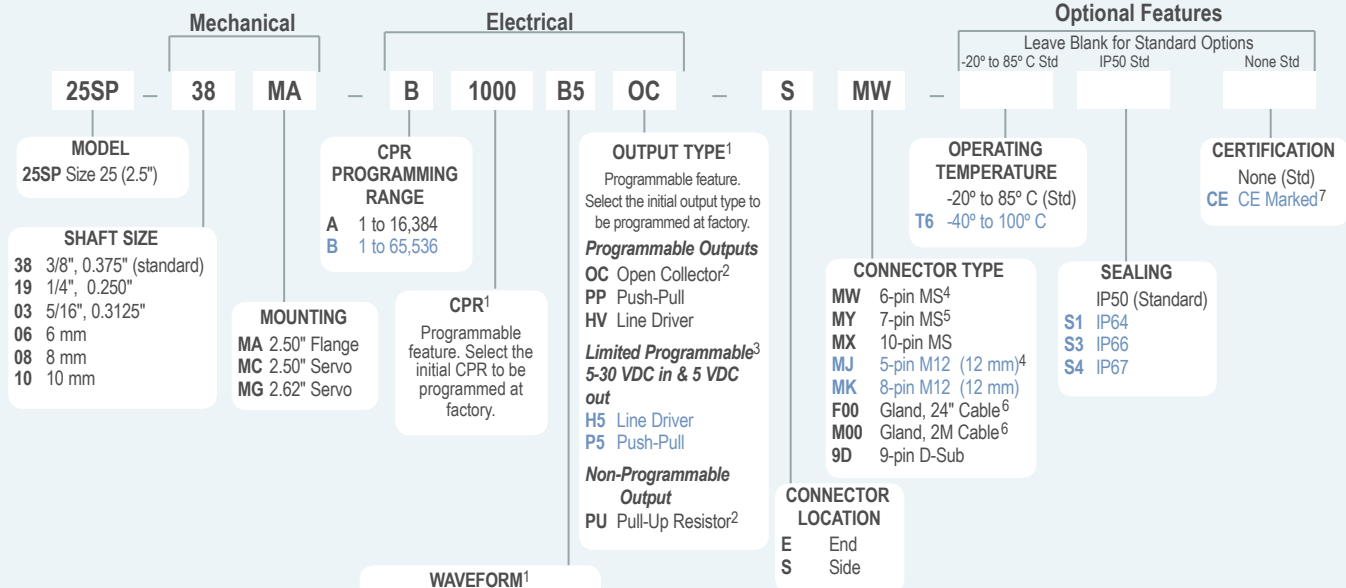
Mechanical

Electrical

Optional Features

Leave Blank for Standard Options

-20º to 85º C Std IP50 Std None Std

25SP – 38 MA – B 1000 B5 OC – S MW –

MODEL
25SP Size 25 (2.5")

SHAFT SIZE
38 3/8", 0.375" (standard)
19 1/4", 0.250"
03 5/16", 0.3125"
06 6 mm
08 8 mm
10 10 mm

MOUNTING
MA 2.50" Flange
MC 2.50" Servo
MG 2.62" Servo

CPR PROGRAMMING RANGE
A 1 to 16,384
B 1 to 65,536

CPR$^1$
Programmable feature. Select the initial CPR to be programmed at factory.

WAVEFORM$^1$

OUTPUT TYPE$^1$
Programmable feature. Select the initial output type to be programmed at factory.
Programmable Outputs
OC Open Collector$^2$
PP Push-Pull
HV Line Driver
Limited Programmable$^3$ 5-30 VDC in & 5 VDC out
H5 Line Driver
P5 Push-Pull
Non-Programmable Output
PU Pull-Up Resistor$^2$

CONNECTOR LOCATION
E End
S Side

CONNECTOR TYPE
MW 6-pin MS$^4$
MY 7-pin MS$^5$
MX 10-pin MS
MJ 5-pin M12 (12 mm)$^4$
MK 8-pin M12 (12 mm)
F00 Gland, 24" Cable$^6$
M00 Gland, 2M Cable$^6$
9D 9-pin D-Sub

OPERATING TEMPERATURE
-20º to 85º C (Std)
T6 -40º to 100º C

SEALING
IP50 (Standard)
S1 IP64
S3 IP66
S4 IP67

CERTIFICATION
None (Std)
CE CE Marked$^7$